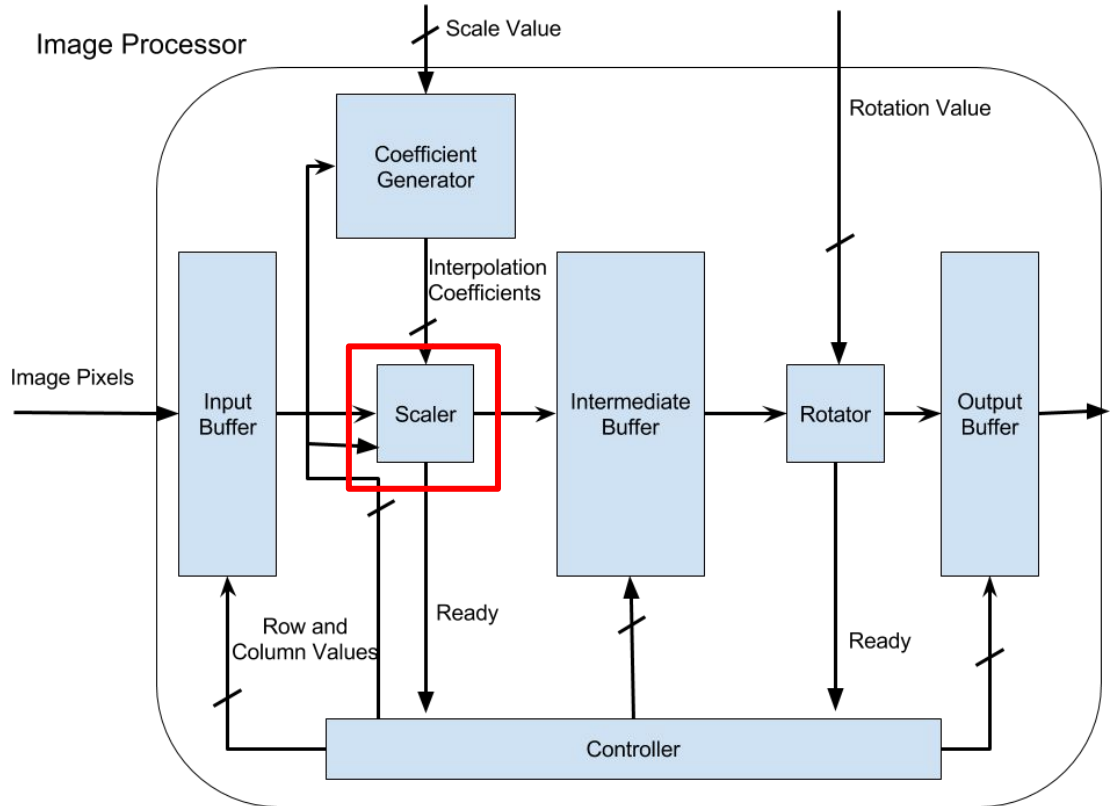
Image Processor

Scale Value

Rotation Value

Coefficient Generator

Interpolation Coefficients

Image Pixels

Input Buffer

Scaler

Intermediate Buffer

Rotator

Output Buffer

Ready

Row and Column Values

Ready

Controller